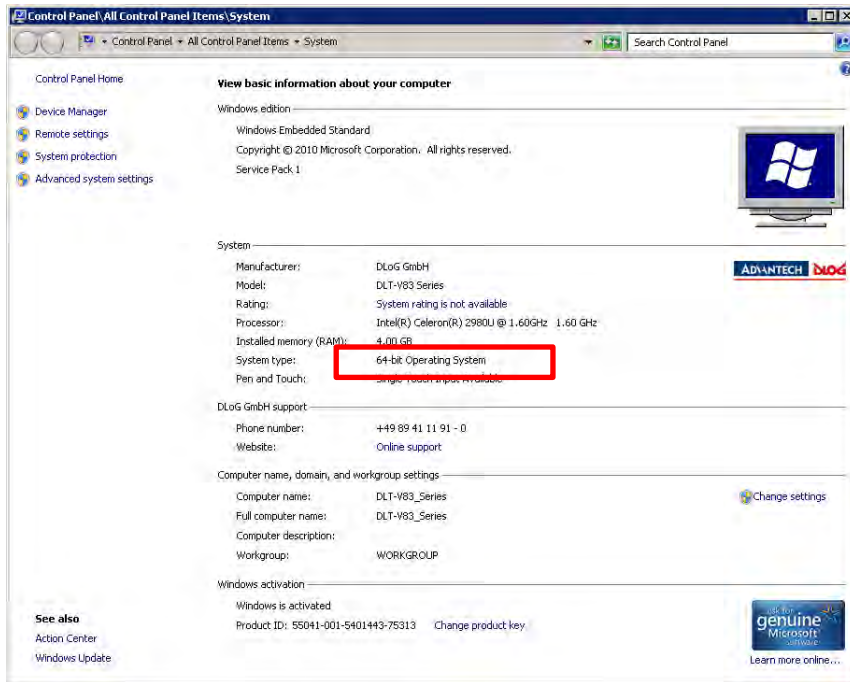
Control Panel\All Control Panel Items\System

Control Panel ▸ All Control Panel Items ▸ System

Search Control Panel

Control Panel Home

Device Manager

Remote settings

System protection

Advanced system settings

View basic information about your computer

Windows edition

Windows Embedded Standard

Copyright © 2010 Microsoft Corporation. All rights reserved.

Service Pack 1

System

| | |
|---|---|
| Manufacturer: | DLoG GmbH |
| Model: | DLT-V83 Series |
| Rating: | System rating is not available |
| Processor: | Intel(R) Celeron(R) 2980U @ 1.60GHz 1.60 GHz |
| Installed memory (RAM): | 4.00 GB |
| System type: | 64-bit Operating System |
| Pen and Touch: | Single Touch Input Available |

ADVANTECH DLoG

DLoG GmbH support

| | |
|---|---|
| Phone number: | +49 89 41 11 91 - 0 |
| Website: | Online support |

Computer name, domain, and workgroup settings

| | |
|---|---|
| Computer name: | DLT-V83_Series |
| Full computer name: | DLT-V83_Series |
| Computer description: | |
| Workgroup: | WORKGROUP |

Change settings

Windows activation

Windows is activated

Product ID: 55041-001-5401443-75313 Change product key

ask for genuine Microsoft software

Learn more online...

See also

Action Center

Windows Update